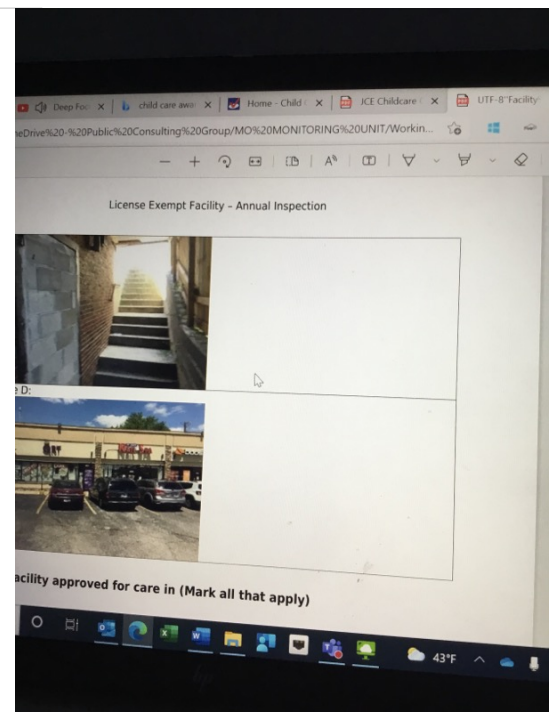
Deep Foc | child care awa | Home - Child | JCE Childcare | UTF-8''Facility

neDrive%20-%20Public%20Consulting%20Group/MO%20MONITORING%20UNIT/Workin...

License Exempt Facility – Annual Inspection

e D:

acility approved for care in (Mark all that apply)

43°F